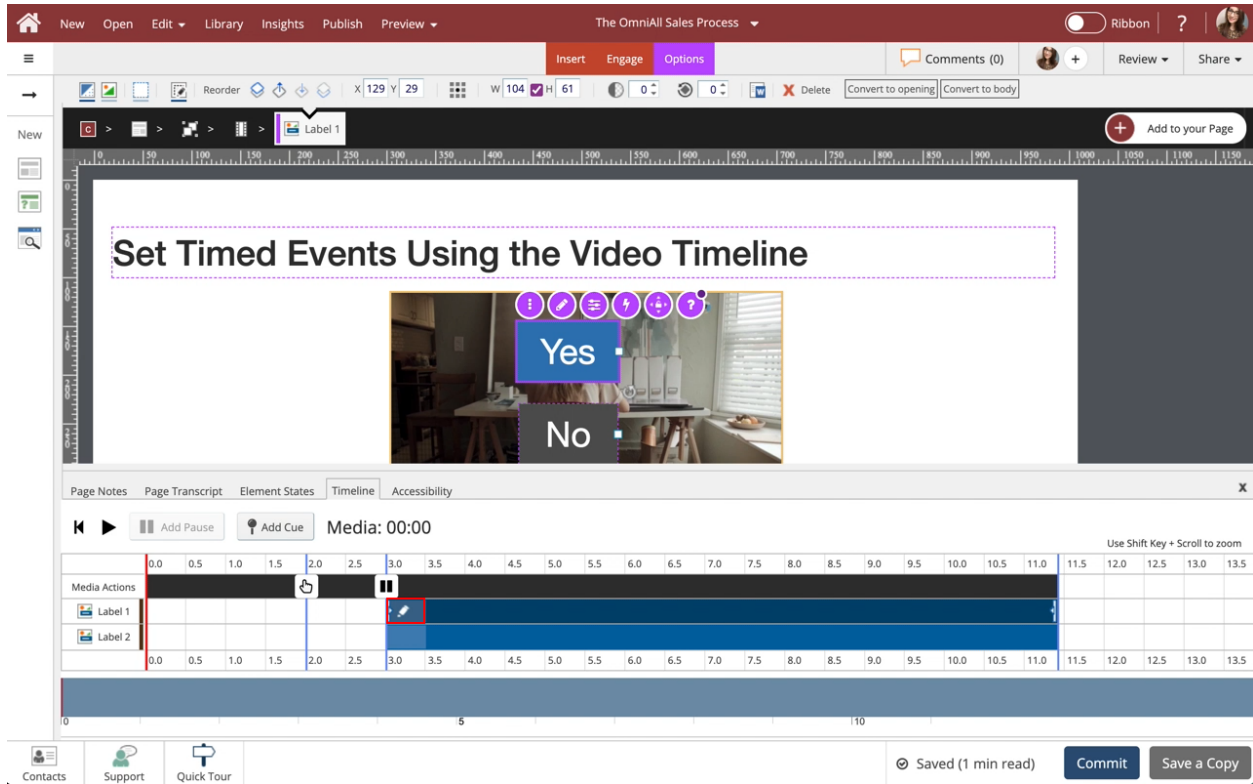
New Open Edit Library Insights Publish Preview

The OmniAll Sales Process

Ribbon ?

Insert Engage Options

Comments (0) + Review Share

New

Reorder X 129 Y 29 W 104 H 61 0 0 Delete Convert to opening Convert to body

Label 1

Add to your Page

Set Timed Events Using the Video Timeline

Yes

No

Page Notes Page Transcript Element States Timeline Accessibility

Add Pause Add Cue Media: 00:00

Use Shift Key + Scroll to zoom

| | 0.0 | 0.5 | 1.0 | 1.5 | 2.0 | 2.5 | 3.0 | 3.5 | 4.0 | 4.5 | 5.0 | 5.5 | 6.0 | 6.5 | 7.0 | 7.5 | 8.0 | 8.5 | 9.0 | 9.5 | 10.0 | 10.5 | 11.0 | 11.5 | 12.0 | 12.5 | 13.0 | 13.5 |
|---|---|---|---|---|---|---|---|---|---|---|---|---|---|---|---|---|---|---|---|---|---|---|---|---|---|---|---|---|
| Media Actions | | | | | | | | | | | | | | | | | | | | | | | | | | | | |
| Label 1 | | | | | | | | | | | | | | | | | | | | | | | | | | | | |
| Label 2 | | | | | | | | | | | | | | | | | | | | | | | | | | | | |
| | 0.0 | 0.5 | 1.0 | 1.5 | 2.0 | 2.5 | 3.0 | 3.5 | 4.0 | 4.5 | 5.0 | 5.5 | 6.0 | 6.5 | 7.0 | 7.5 | 8.0 | 8.5 | 9.0 | 9.5 | 10.0 | 10.5 | 11.0 | 11.5 | 12.0 | 12.5 | 13.0 | 13.5 |

0 5 10

Contacts Support Quick Tour

Saved (1 min read) Commit Save a Copy